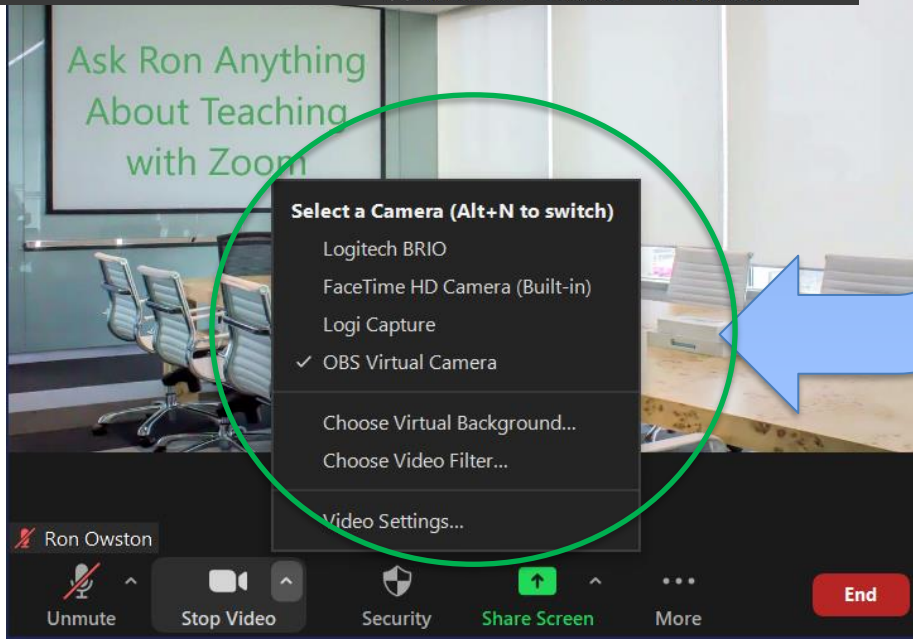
Ask Ron Anything About Teaching with Zoom

Select a Camera (Alt+N to switch)
Logitech BRIO
FaceTime HD Camera (Built-in)
Logi Capture
✓ OBS Virtual Camera
Choose Virtual Background...
Choose Video Filter...
Video Settings...

Ron Owston

Unmute
Stop Video
Security
Share Screen
More
End